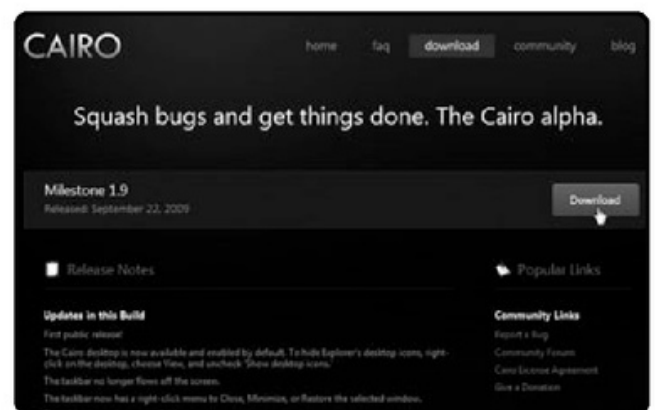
CAIRO

home faq download community blog

Squash bugs and get things done. The Cairo alpha.

Milestone 1.9
Released: September 22, 2009

Download

Release Notes

Popular Links

Updates in this Build

First public release!

The Cairo desktop is now available and enabled by default. To hide Explorer's desktop icons, right-click on the desktop, choose View, and uncheck 'Show desktop icons.'

The taskbar no longer flows off the screen.

The taskbar now has a right-click menu to Close, Minimize, or Restore the selected window.

Community Links

Report a Bug

Community Forums

Cairo License Agreement

Give a Donation